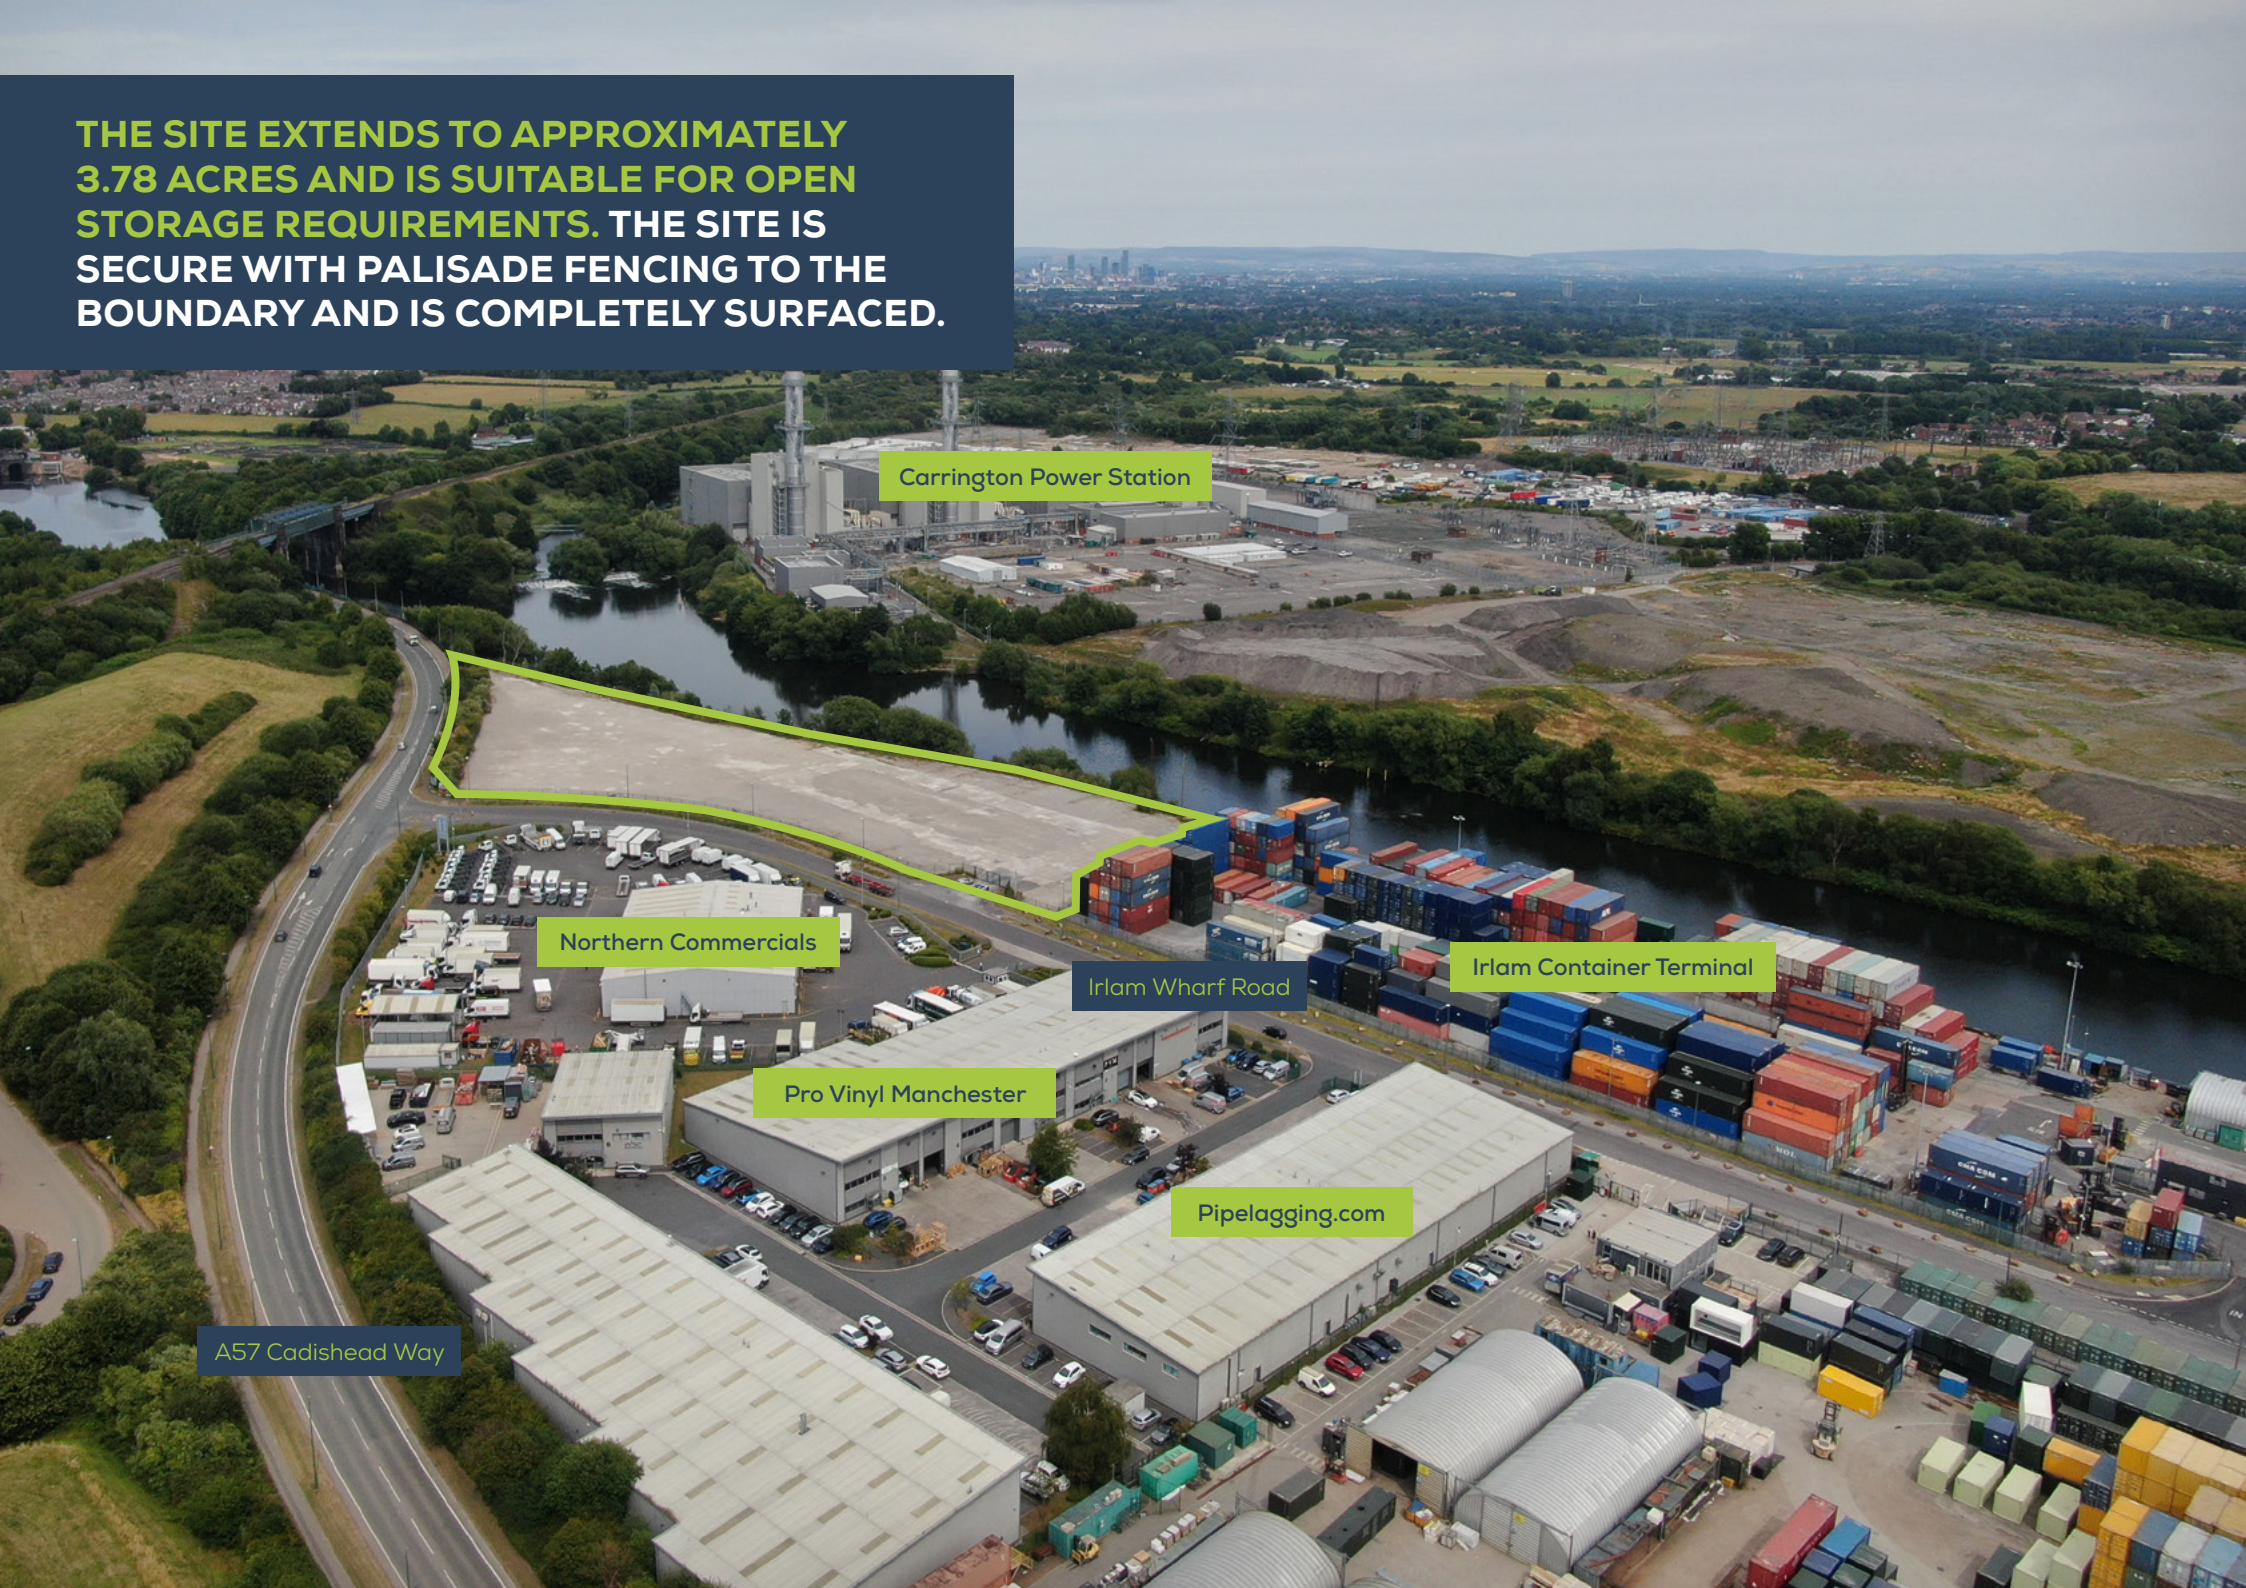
THE SITE EXTENDS TO APPROXIMATELY 3.78 ACRES AND IS SUITABLE FOR OPEN STORAGE REQUIREMENTS. THE SITE IS SECURE WITH PALISADE FENCING TO THE BOUNDARY AND IS COMPLETELY SURFACED.

Carrington Power Station

Northern Commercials

Irlam Wharf Road

Irlam Container Terminal

Pro Vinyl Manchester

Pipelagging.com

A57 Cadishead Way